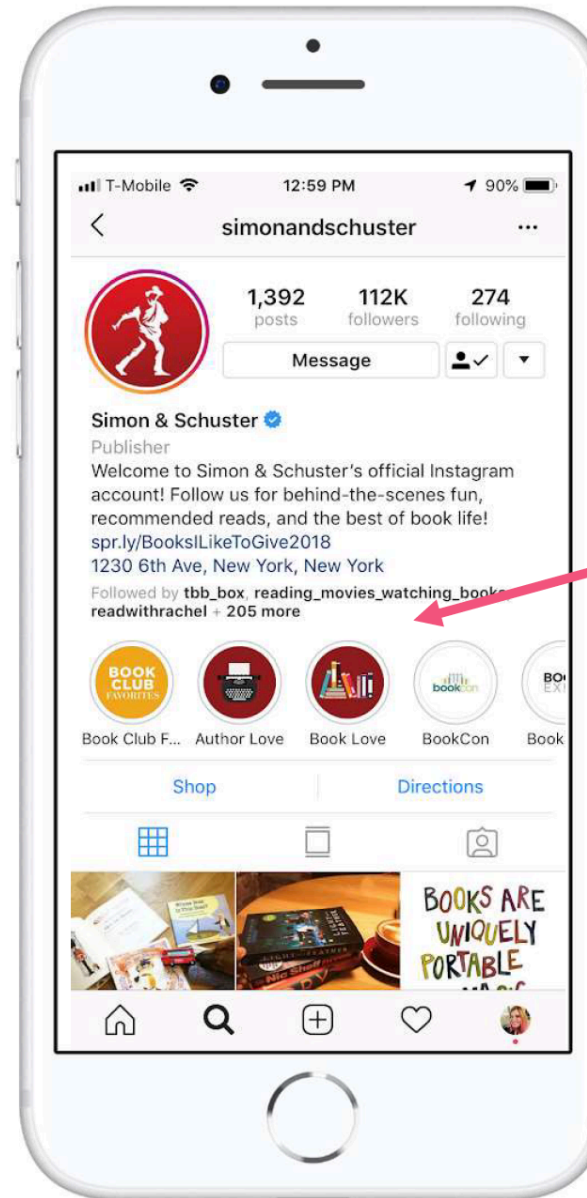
T-Mobile 12:59 PM 90%

simonandschuster ···

1,392 posts
112K followers
274 following

Message

Simon & Schuster
Publisher
Welcome to Simon & Schuster's official Instagram account! Follow us for behind-the-scenes fun, recommended reads, and the best of book life!
spr.ly/BooksILikeToGive2018
1230 6th Ave, New York, New York
Followed by tbb_box, reading_movies_watching_books, readwithrachel + 205 more

BOOK CLUB FAVORITES
Book Club F...
Author Love
Book Love
bookcon
BookCon
BO EX
Book

Shop
Directions

BOOKS ARE UNIQUELY PORTABLE